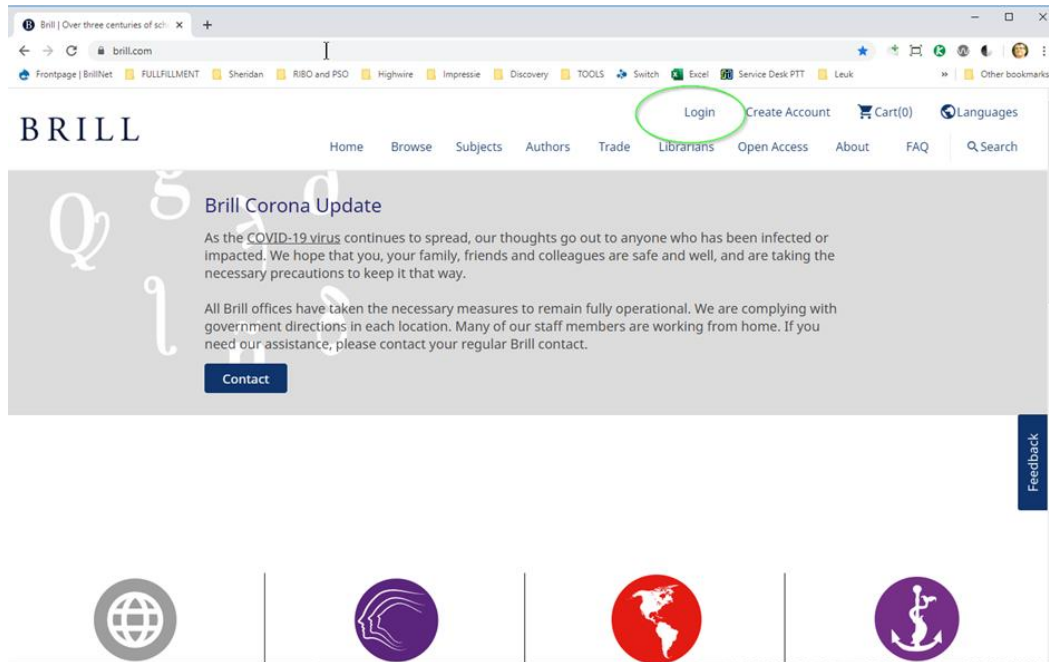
Brill | Over three centuries of sch

brill.com

Frontpage | BrillNet FULLFILLMENT Sheridan RIBO and PSO Highwire Impressie Discovery TOOLS Switch Excel Service Desk PTT Leuk » Other bookmarks

BRILL

Login Create Account Cart(0) Languages

Home Browse Subjects Authors Trade Librarians Open Access About FAQ Search

Brill Corona Update

As the COVID-19 virus continues to spread, our thoughts go out to anyone who has been infected or impacted. We hope that you, your family, friends and colleagues are safe and well, and are taking the necessary precautions to keep it that way.

All Brill offices have taken the necessary measures to remain fully operational. We are complying with government directions in each location. Many of our staff members are working from home. If you need our assistance, please contact your regular Brill contact.

Contact

Feedback